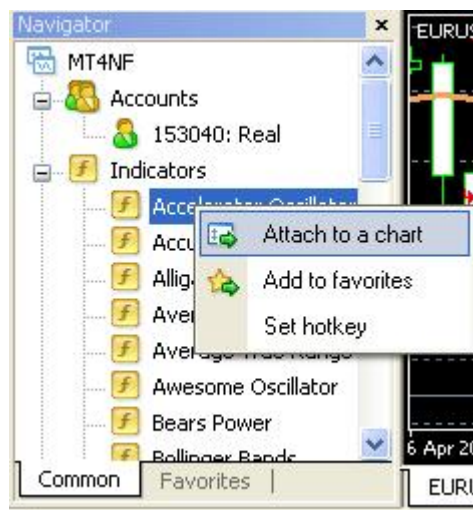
Navigator
×
MT4NF
Accounts
153040: Real
Indicators
Accelerator Oscillator
Accu
Allig
Aver
Average True Range
Awesome Oscillator
Bears Power
Bollinger Bands
Attach to a chart
Add to favorites
Set hotkey
Common
Favorites
EURUS
6 Apr 20
EURU